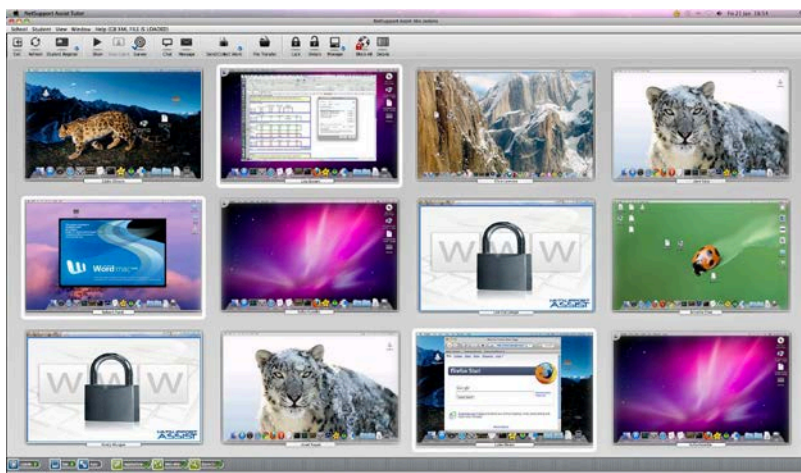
NetSupport Assist Tutor

NetSupport Assist (No students)

Fri 21 Jan 16:14

School Student View Window Help (CB XML FILE IS LOADED)

Exit Refresh Student Register Show View Screen Chat Message Send/Collect Work File Transfer Lock Unlock Manage Mute All Secure

Word

W W

W W

Firefox Start

Google